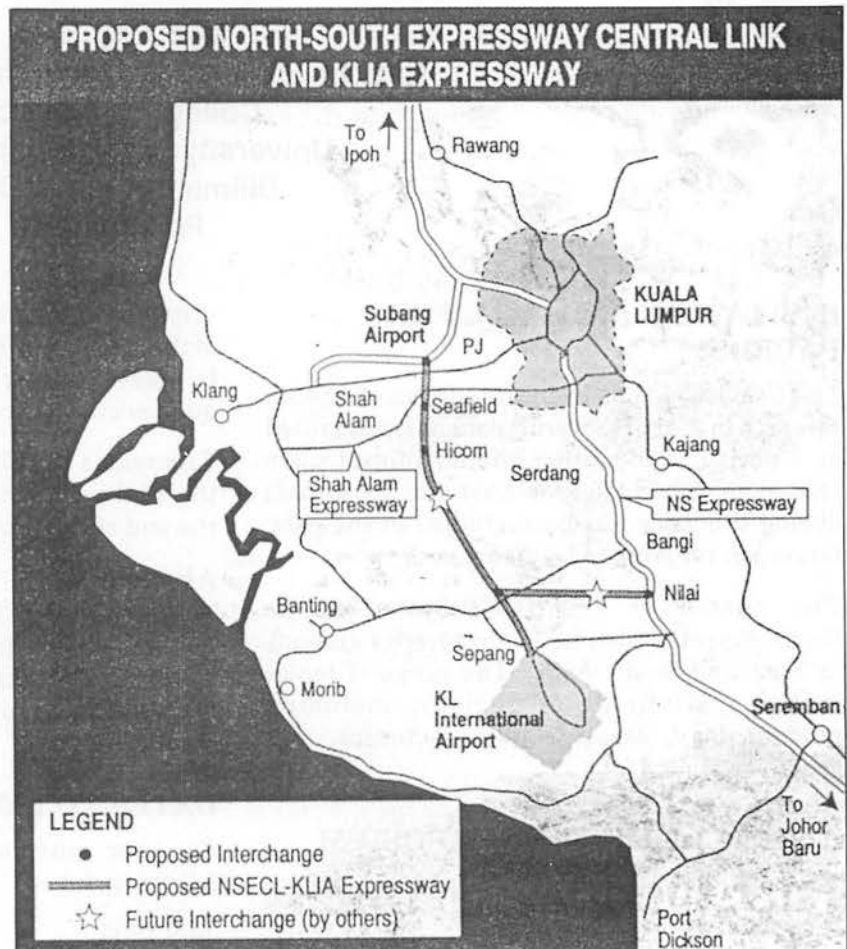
PROPOSED NORTH-SOUTH EXPRESSWAY CENTRAL LINK AND KLIA EXPRESSWAY

To Ipoh

Rawang

KUALA LUMPUR

Subang Airport

PJ

Klang

Shah Alam

Seafield

Hicom

Serdang

Kajang

Shah Alam Expressway

NS Expressway

Bangi

Nilai

Banting

Sepang

Morib

KL International Airport

Seremban

To Johor Baru

Port Dickson

LEGEND
Proposed Interchange
Proposed NSECL-KLIA Expressway
Future Interchange (by others)